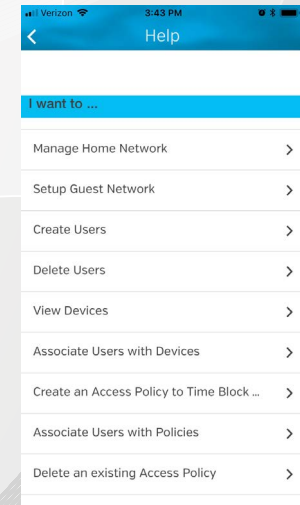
Verizon 3:43 PM

Help

I want to ...

Manage Home Network

Setup Guest Network

Create Users

Delete Users

View Devices

Associate Users with Devices

Create an Access Policy to Time Block ...

Associate Users with Policies

Delete an existing Access Policy